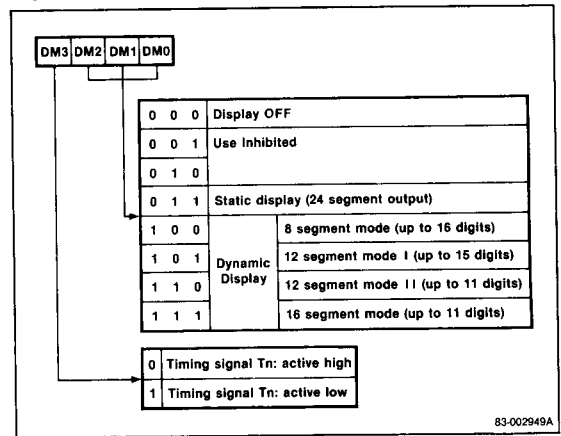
DM3 DM2 DM1 DM0

| | | | | |
|---|---|---|---|---|
| 0 | 0 | 0 | Display OFF | |
| 0 | 0 | 1 | Use Inhibited | |
| 0 | 1 | 0 | | |
| 0 | 1 | 1 | Static display (24 segment output) | |
| 1 | 0 | 0 | Dynamic Display | 8 segment mode (up to 16 digits) |
| 1 | 0 | 1 | | 12 segment mode I (up to 15 digits) |
| 1 | 1 | 0 | | 12 segment mode II (up to 11 digits) |
| 1 | 1 | 1 | | 16 segment mode (up to 11 digits) |

| | |
|---|---|
| 0 | Timing signal Tn: active high |
| 1 | Timing signal Tn: active low |

83-002949A